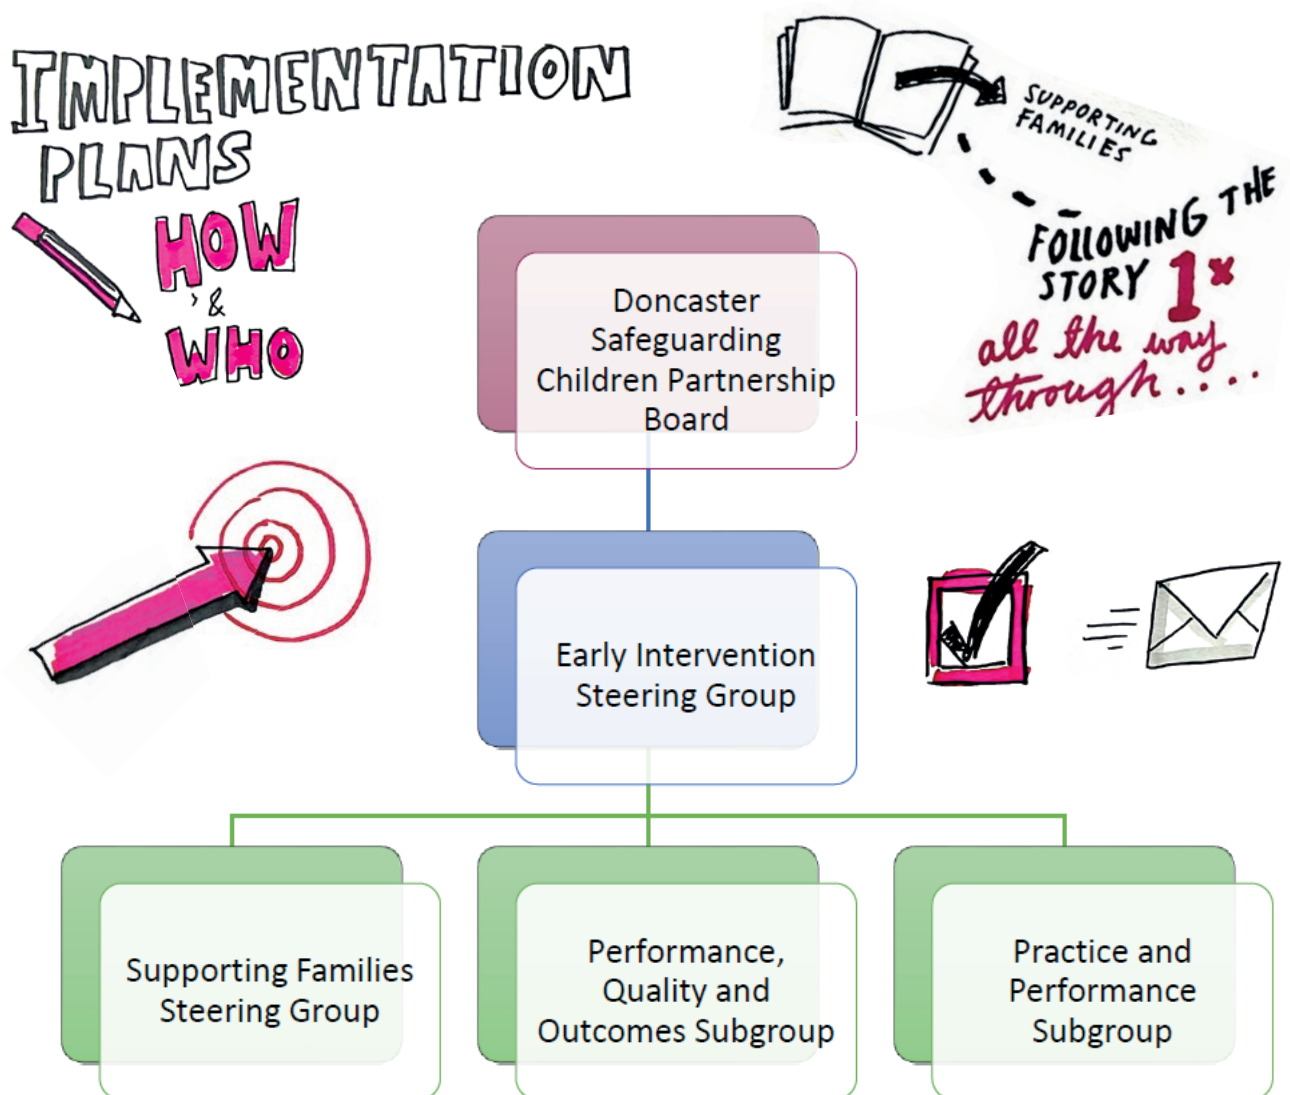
IMPLEMENTATION PLANS
HOW & WHO

SUPPORTING FAMILIES

FOLLOWING THE STORY 1x all the way through....

Doncaster Safeguarding Children Partnership Board

Early Intervention Steering Group

Supporting Families Steering Group

Performance, Quality and Outcomes Subgroup

Practice and Performance Subgroup